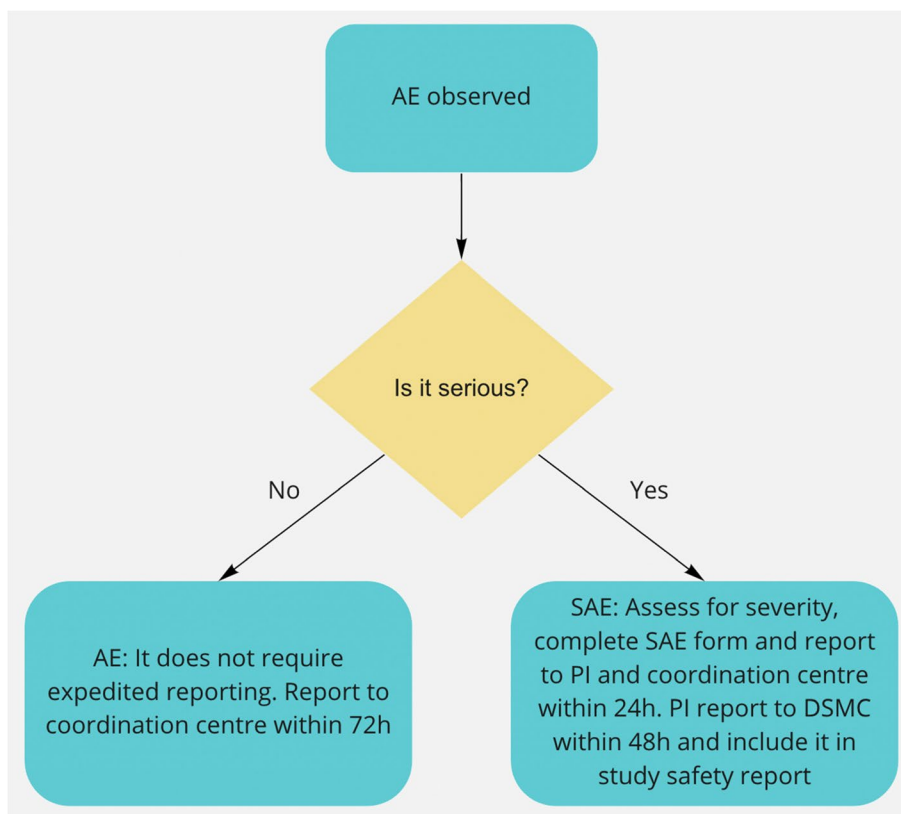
AE observed

Is it serious?

No

Yes

AE: It does not require expedited reporting. Report to coordination centre within 72h

SAE: Assess for severity, complete SAE form and report to PI and coordination centre within 24h. PI report to DSMC within 48h and include it in study safety report